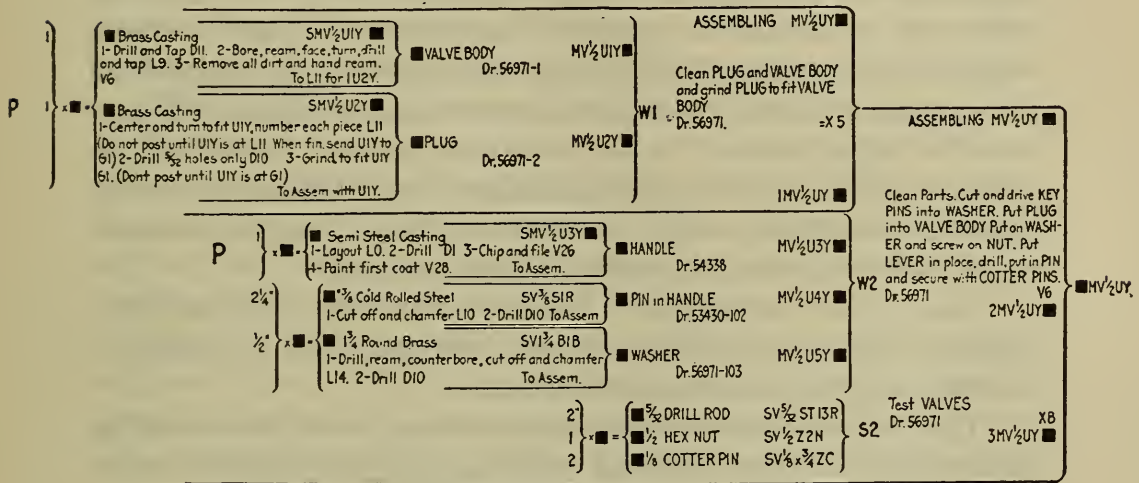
1

P

1 x■ = ■ Brass Casting SMV½U1Y ■
1- Drill and Tap D11. 2- Bore, ream, face, turn, drill and tap L9. 3- Remove all dirt and hand ream. V6 To L11 for 1U2Y.

■ VALVE BODY MV½U1Y ■
Dr. 56971-1

■ Brass Casting SMV½U2Y ■
1- Center and turn to fit U1Y, number each piece L11 (Do not post until U1Y is at L11 When fin. send U1Y to G1) 2- Drill $\frac{5}{32}$ holes only D10 3- Grind, to fit U1Y G1. (Dont post until U1Y is at G1) To Assem with U1Y.

■ PLUG MV½U2Y ■
Dr. 56971-2

ASSEMBLING MV½UY ■
Clean PLUG and VALVE BODY and grind PLUG to fit VALVE BODY
W1 Dr. 56971. =X 5
1MV½UY ■

P 1 x■ = ■ Semi Steel Casting SMV½U3Y ■
1- Layout L0. 2- Drill D1 3- Chip and file V26
4- Paint first coat V28. To Assem.
■ HANDLE MV½U3Y ■
Dr. 54338

2¼" ■ $\frac{3}{8}$ Cold Rolled Steel SV$\frac{3}{8}$S1R
1- Cut off and chamfer L10 2- Drill D10 To Assem
■ PIN in HANDLE MV½U4Y ■
Dr. 53430-102

½" x■ = ■ 1¾ Round Brass SV1¾B1B
1- Drill, ream, counterbore, cut off and chamfer L14. 2- Drill D10 To Assem.
■ WASHER MV½U5Y ■
Dr. 56971-103

W2

ASSEMBLING MV½UY ■
Clean Parts. Cut and drive KEY PINS into WASHER. Put PLUG into VALVE BODY Put on WASHER and screw on NUT. Put LEVER in place, drill, put in PIN and secure with COTTER PINS.
Dr. 56971 V6
2MV½UY ■

■ MV½UY.

2"
1 x■ = ■ $\frac{5}{32}$ DRILL ROD SV$\frac{5}{32}$ST13R
2 ■ ½ HEX NUT SV½Z2N
■ ⅛ COTTER PIN SV⅛x¾ZC

S2 Test VALVES
Dr. 56971 XB
3MV½UY ■